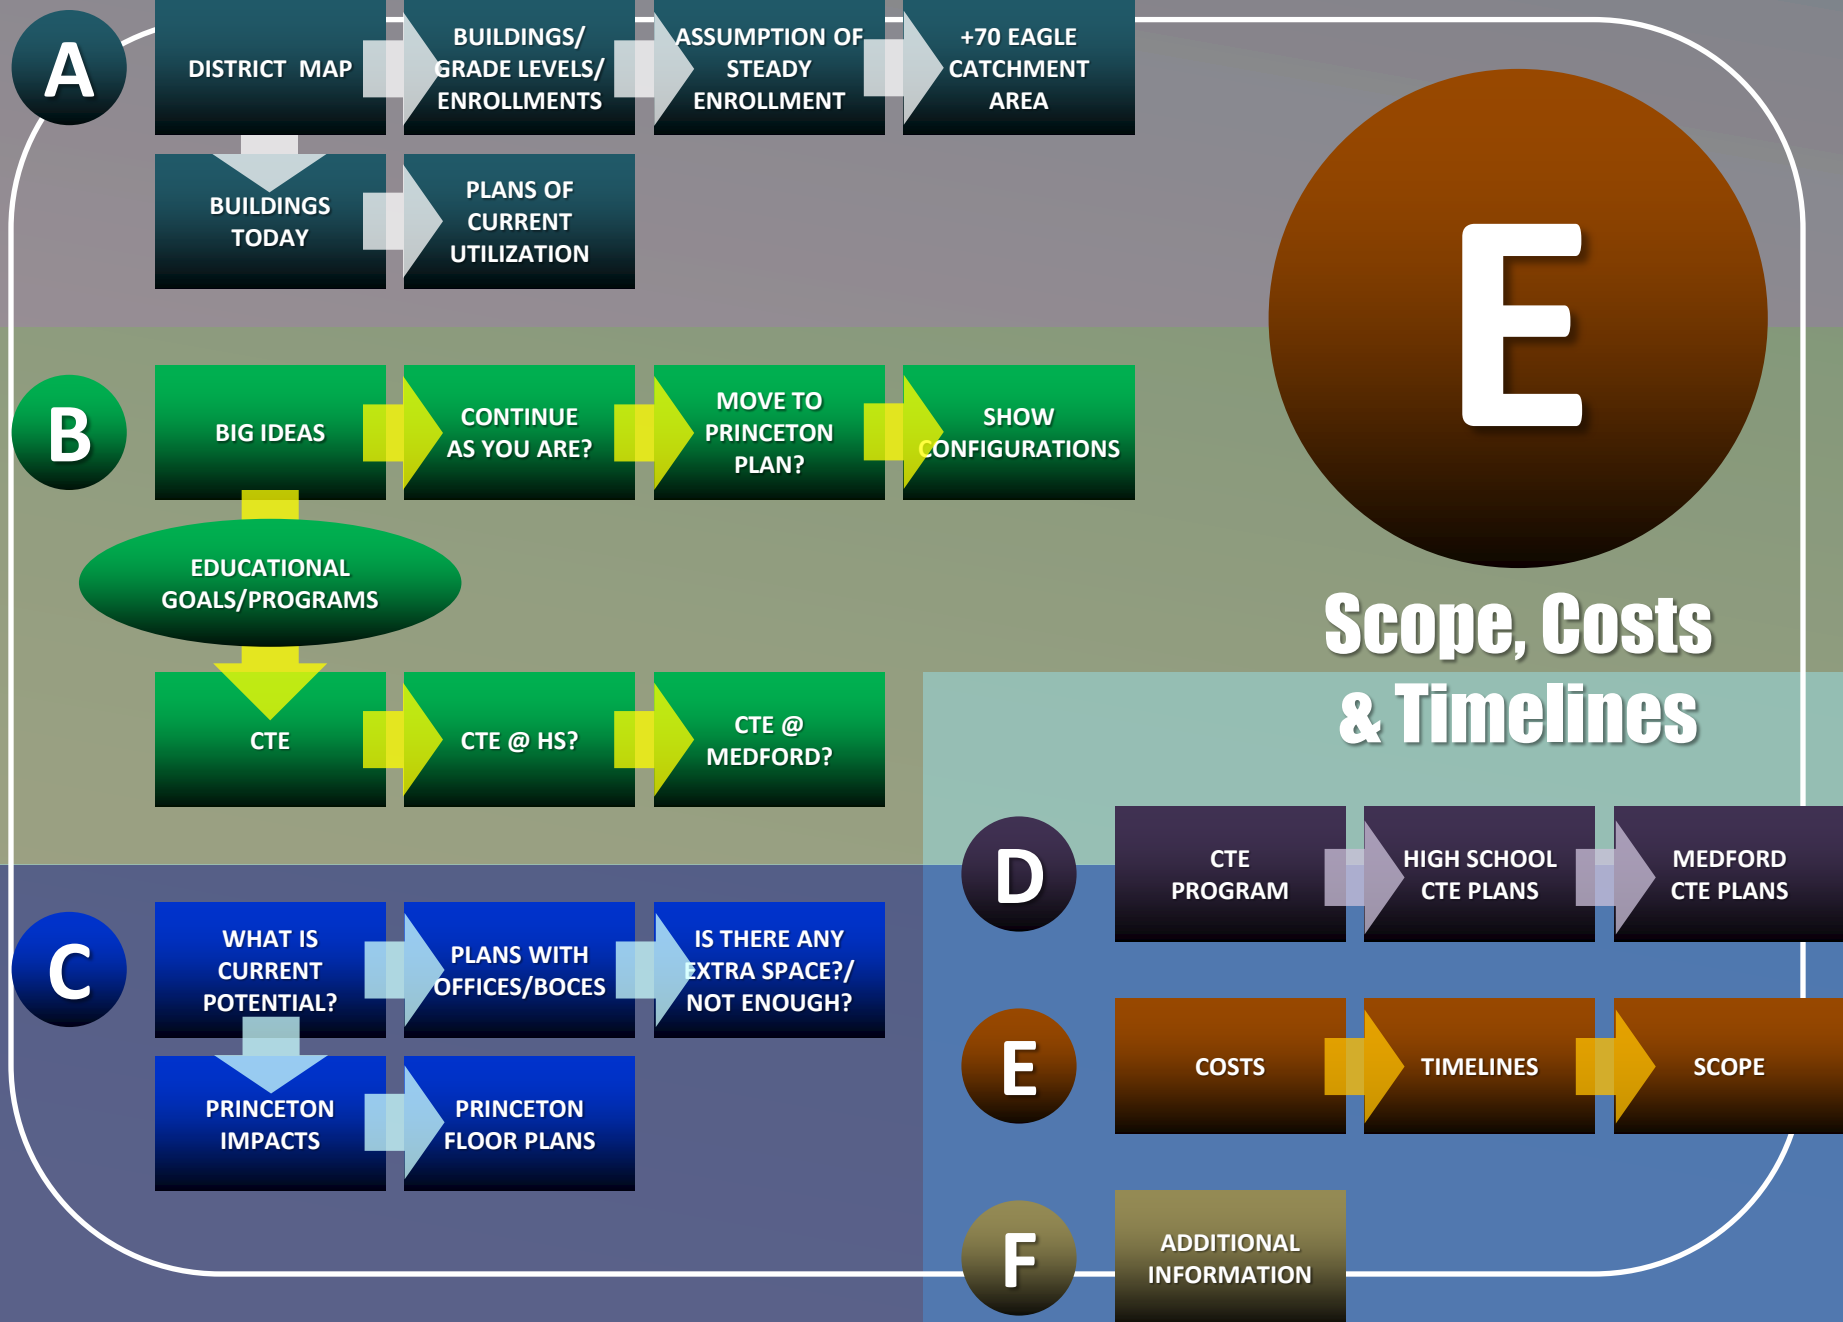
A

DISTRICT MAP

BUILDINGS/ GRADE LEVELS/ ENROLLMENTS

ASSUMPTION OF STEADY ENROLLMENT

+70 EAGLE CATCHMENT AREA

BUILDINGS TODAY

PLANS OF CURRENT UTILIZATION

E

Scope, Costs & Timelines

B

BIG IDEAS

CONTINUE AS YOU ARE?

MOVE TO PRINCETON PLAN?

SHOW CONFIGURATIONS

EDUCATIONAL GOALS/PROGRAMS

CTE

CTE @ HS?

CTE @ MEDFORD?

D

CTE PROGRAM

HIGH SCHOOL CTE PLANS

MEDFORD CTE PLANS

C

WHAT IS CURRENT POTENTIAL?

PLANS WITH OFFICES/BOCES

IS THERE ANY EXTRA SPACE?/ NOT ENOUGH?

PRINCETON IMPACTS

PRINCETON FLOOR PLANS

E

COSTS

TIMELINES

SCOPE

F

ADDITIONAL INFORMATION